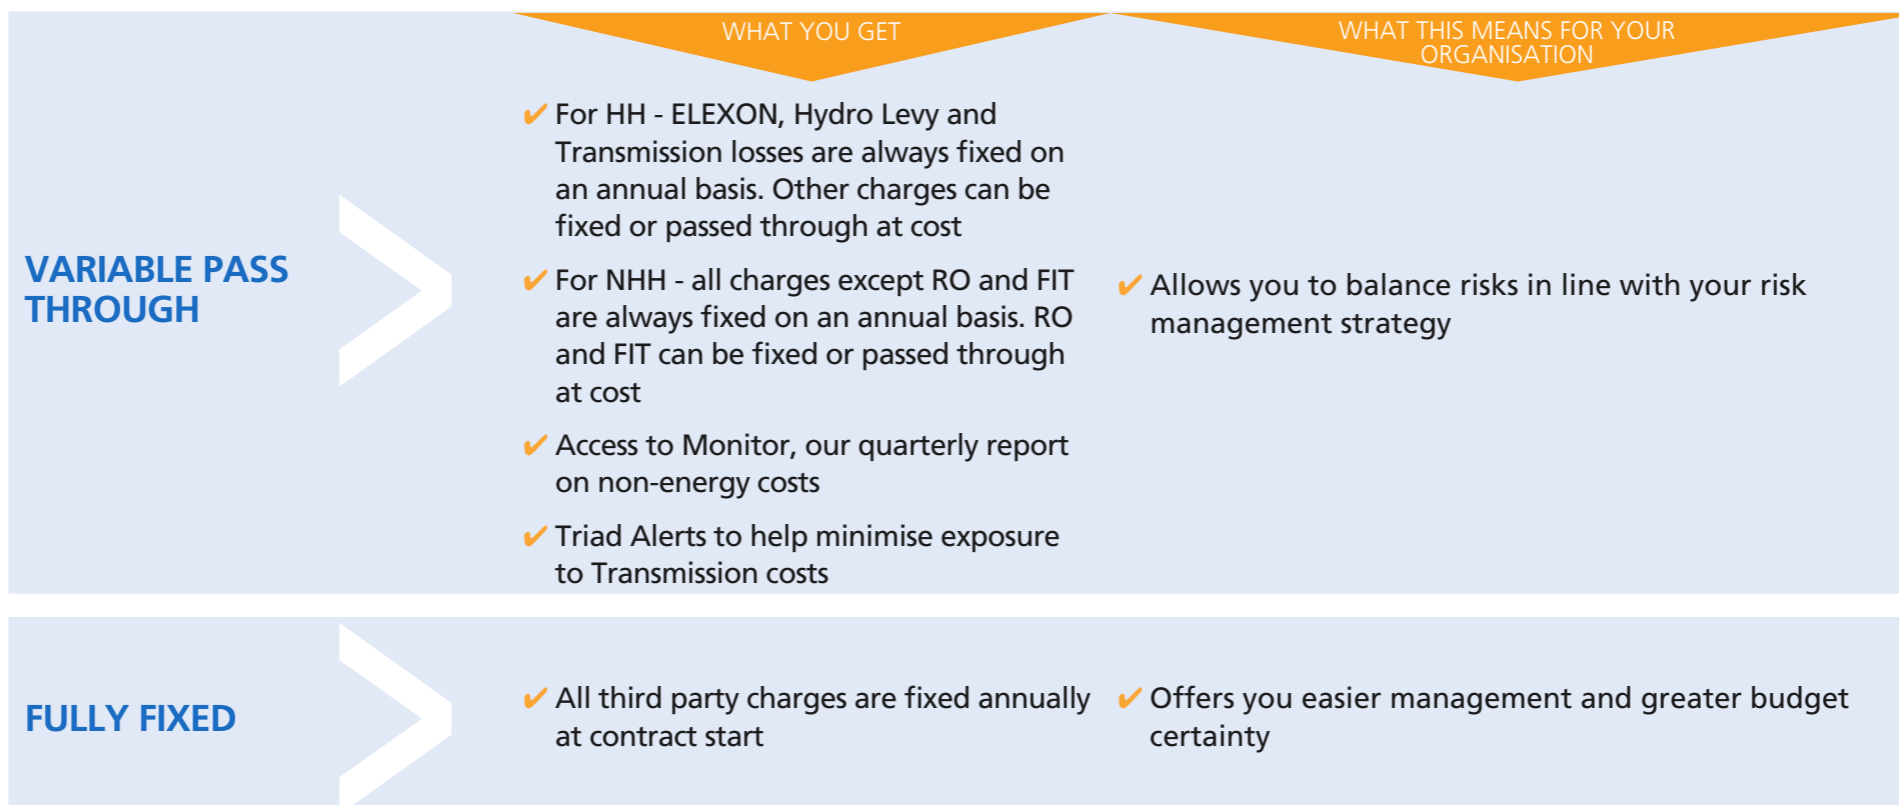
| | WHAT YOU GET | WHAT THIS MEANS FOR YOUR ORGANISATION |
|---|---|---|
| VARIABLE PASS THROUGH | ✔ For HH - ELEXON, Hydro Levy and Transmission losses are always fixed on an annual basis. Other charges can be fixed or passed through at cost<br>✔ For NHH - all charges except RO and FIT are always fixed on an annual basis. RO and FIT can be fixed or passed through at cost<br>✔ Access to Monitor, our quarterly report on non-energy costs<br>✔ Triad Alerts to help minimise exposure to Transmission costs | ✔ Allows you to balance risks in line with your risk management strategy |
| FULLY FIXED | ✔ All third party charges are fixed annually at contract start | ✔ Offers you easier management and greater budget certainty |